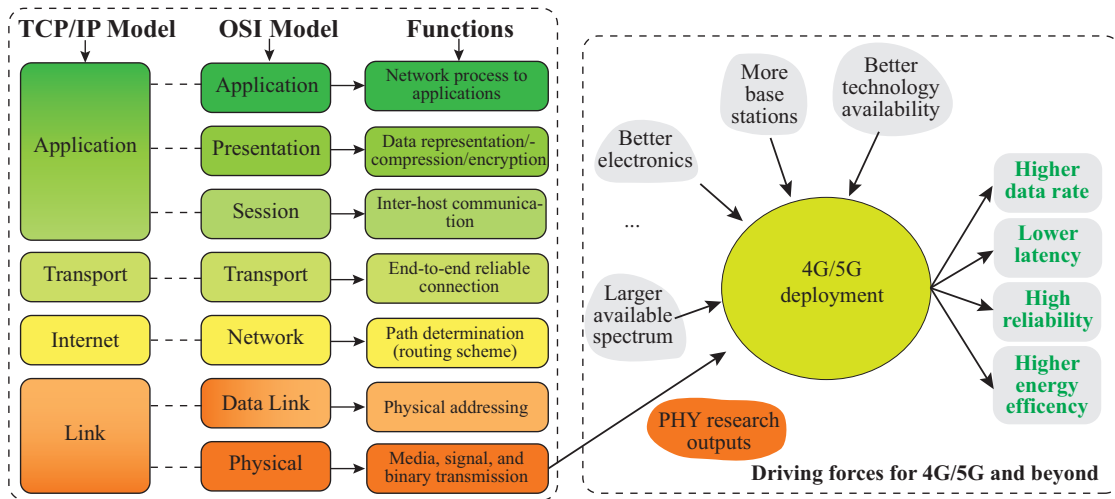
TCP/IP Model

OSI Model

Functions

Application

Application

Network process to applications

Presentation

Data representation/-compression/encryption

Session

Inter-host communication

Transport

Transport

End-to-end reliable connection

Internet

Network

Path determination (routing scheme)

Link

Data Link

Physical addressing

Physical

Media, signal, and binary transmission

Better electronics

More base stations

Better technology availability

...

Larger available spectrum

4G/5G deployment

PHY research outputs

Higher data rate

Lower latency

High reliability

Higher energy efficency

Driving forces for 4G/5G and beyond